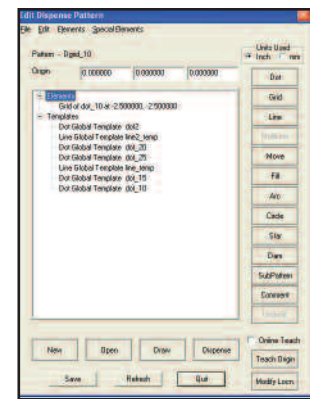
Edit Dispense Pattern
File Edit Elements Special Elements

Pattern -- 8grid_10
Origin 0.000000 0.000000 0.000000

Units Used
Inch mm

Elements
Grid of dot_10 at -2.500000, -2.500000
Templates
Dot Global Template dot2
Line Global Template line2_temp
Dot Global Template dot_20
Dot Global Template dot_25
Line Global Template line_temp
Dot Global Template dot_15
Dot Global Template dot_10

Dot
Grid
Line
Multiline
Move
Fill
Arc
Circle
Stir
Diam
SubPattern
Comment
Unpack

New
Open
Draw
Dispense
Save
Refresh
Quit

Online Teach
Teach Origin
Modify Locn